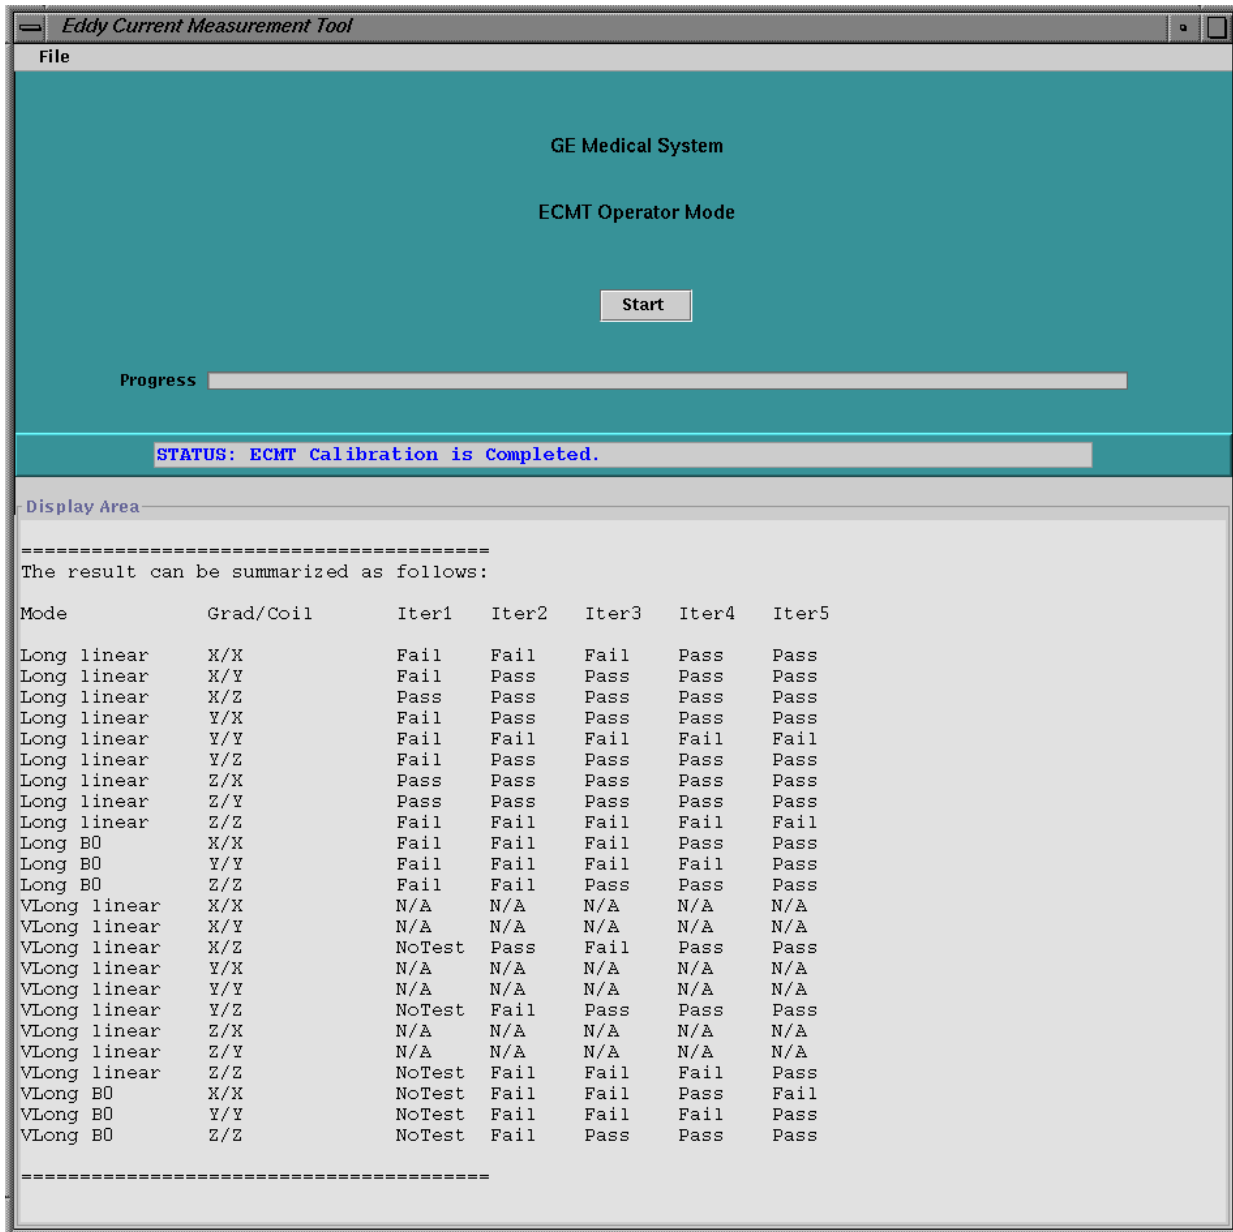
Eddy Current Measurement Tool

File

GE Medical System

ECMT Operator Mode

Start

Progress

STATUS: ECMT Calibration is Completed.

Display Area

========================================
The result can be summarized as follows:

| Mode | Grad/Coil | Iter1 | Iter2 | Iter3 | Iter4 | Iter5 |
|---|---|---|---|---|---|---|
| Long linear | X/X | Fail | Fail | Fail | Pass | Pass |
| Long linear | X/Y | Fail | Pass | Pass | Pass | Pass |
| Long linear | X/Z | Pass | Pass | Pass | Pass | Pass |
| Long linear | Y/X | Fail | Pass | Pass | Pass | Pass |
| Long linear | Y/Y | Fail | Fail | Fail | Fail | Fail |
| Long linear | Y/Z | Fail | Pass | Pass | Pass | Pass |
| Long linear | Z/X | Pass | Pass | Pass | Pass | Pass |
| Long linear | Z/Y | Pass | Pass | Pass | Pass | Pass |
| Long linear | Z/Z | Fail | Fail | Fail | Fail | Fail |
| Long B0 | X/X | Fail | Fail | Fail | Pass | Pass |
| Long B0 | Y/Y | Fail | Fail | Fail | Fail | Pass |
| Long B0 | Z/Z | Fail | Fail | Pass | Pass | Pass |
| VLong linear | X/X | N/A | N/A | N/A | N/A | N/A |
| VLong linear | X/Y | N/A | N/A | N/A | N/A | N/A |
| VLong linear | X/Z | NoTest | Pass | Fail | Pass | Pass |
| VLong linear | Y/X | N/A | N/A | N/A | N/A | N/A |
| VLong linear | Y/Y | N/A | N/A | N/A | N/A | N/A |
| VLong linear | Y/Z | NoTest | Fail | Pass | Pass | Pass |
| VLong linear | Z/X | N/A | N/A | N/A | N/A | N/A |
| VLong linear | Z/Y | N/A | N/A | N/A | N/A | N/A |
| VLong linear | Z/Z | NoTest | Fail | Fail | Fail | Pass |
| VLong B0 | X/X | NoTest | Fail | Fail | Pass | Fail |
| VLong B0 | Y/Y | NoTest | Fail | Fail | Fail | Pass |
| VLong B0 | Z/Z | NoTest | Fail | Pass | Pass | Pass |

========================================